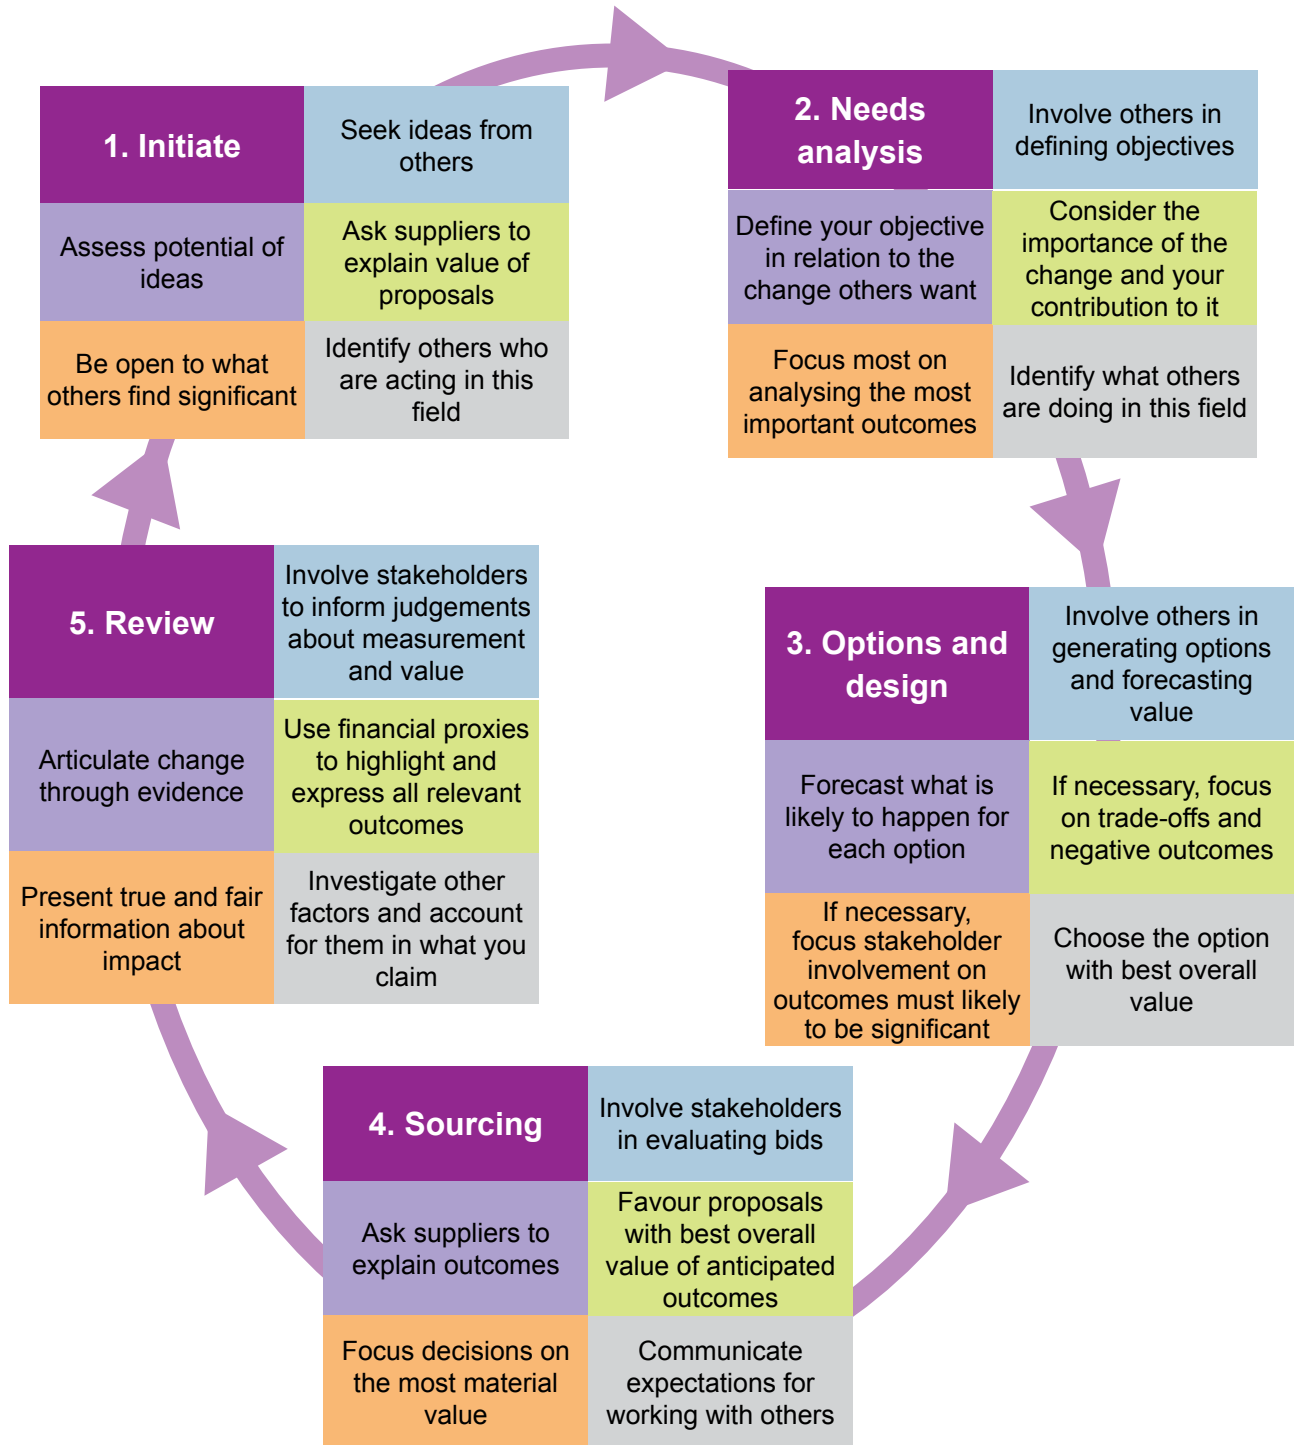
1. Initiate

Seek ideas from others

Assess potential of ideas

Ask suppliers to explain value of proposals

Be open to what others find significant

Identify others who are acting in this field

2. Needs analysis

Involve others in defining objectives

Define your objective in relation to the change others want

Consider the importance of the change and your contribution to it

Focus most on analysing the most important outcomes

Identify what others are doing in this field

3. Options and design

Involve others in generating options and forecasting value

Forecast what is likely to happen for each option

If necessary, focus on trade-offs and negative outcomes

If necessary, focus stakeholder involvement on outcomes must likely to be significant

Choose the option with best overall value

4. Sourcing

Involve stakeholders in evaluating bids

Ask suppliers to explain outcomes

Favour proposals with best overall value of anticipated outcomes

Focus decisions on the most material value

Communicate expectations for working with others

5. Review

Involve stakeholders to inform judgements about measurement and value

Articulate change through evidence

Use financial proxies to highlight and express all relevant outcomes

Present true and fair information about impact

Investigate other factors and account for them in what you claim